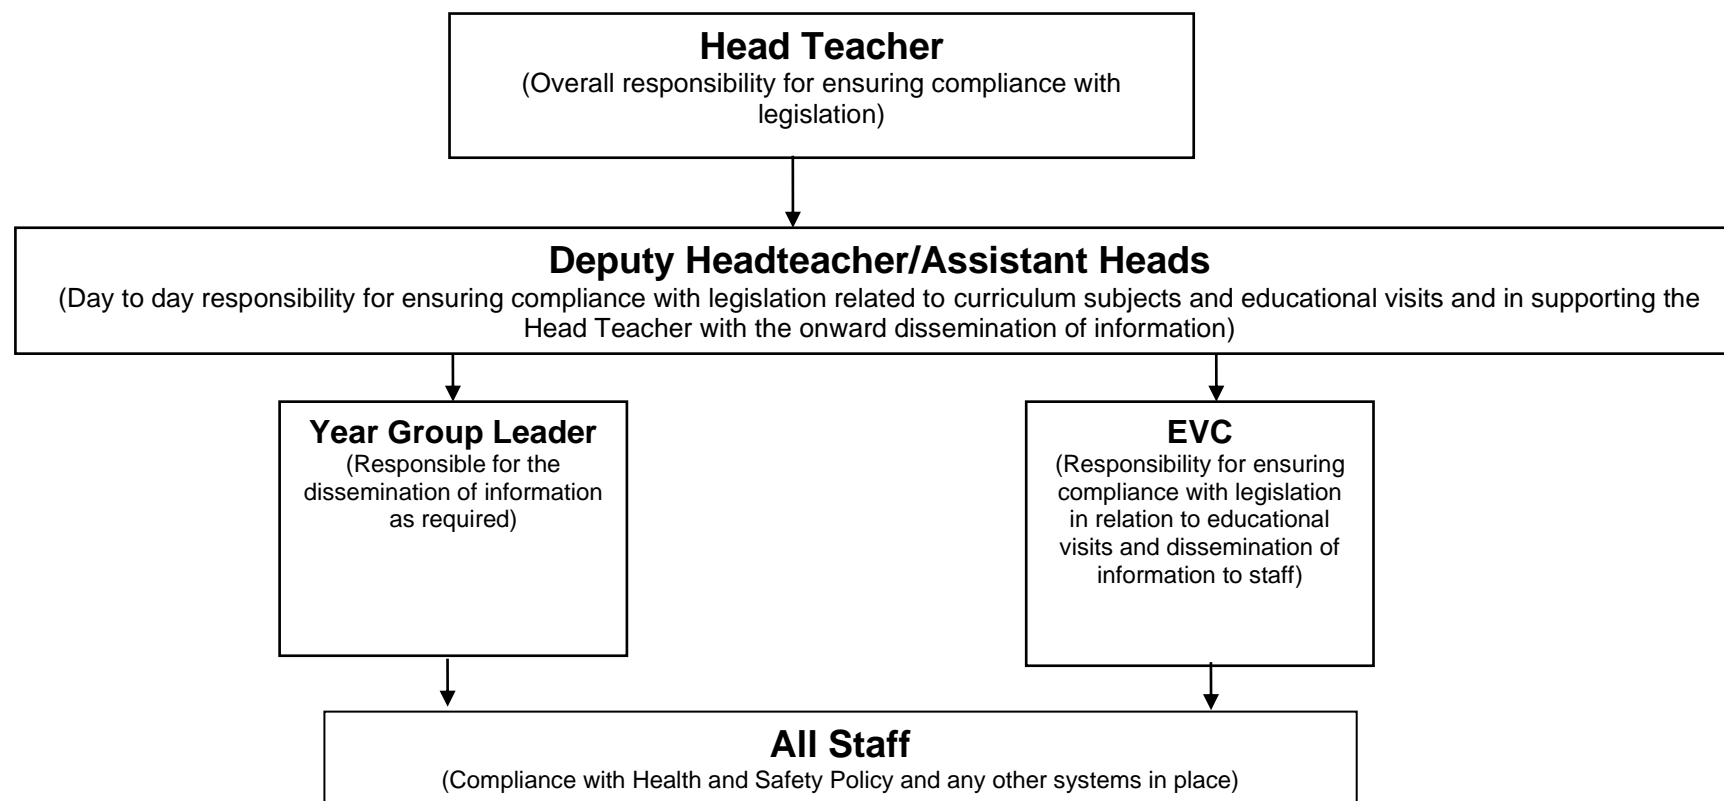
Head Teacher
(Overall responsibility for ensuring compliance with legislation)

Deputy Headteacher/Assistant Heads
(Day to day responsibility for ensuring compliance with legislation related to curriculum subjects and educational visits and in supporting the Head Teacher with the onward dissemination of information)

Year Group Leader
(Responsible for the dissemination of information as required)

EVC
(Responsibility for ensuring compliance with legislation in relation to educational visits and dissemination of information to staff)

All Staff
(Compliance with Health and Safety Policy and any other systems in place)